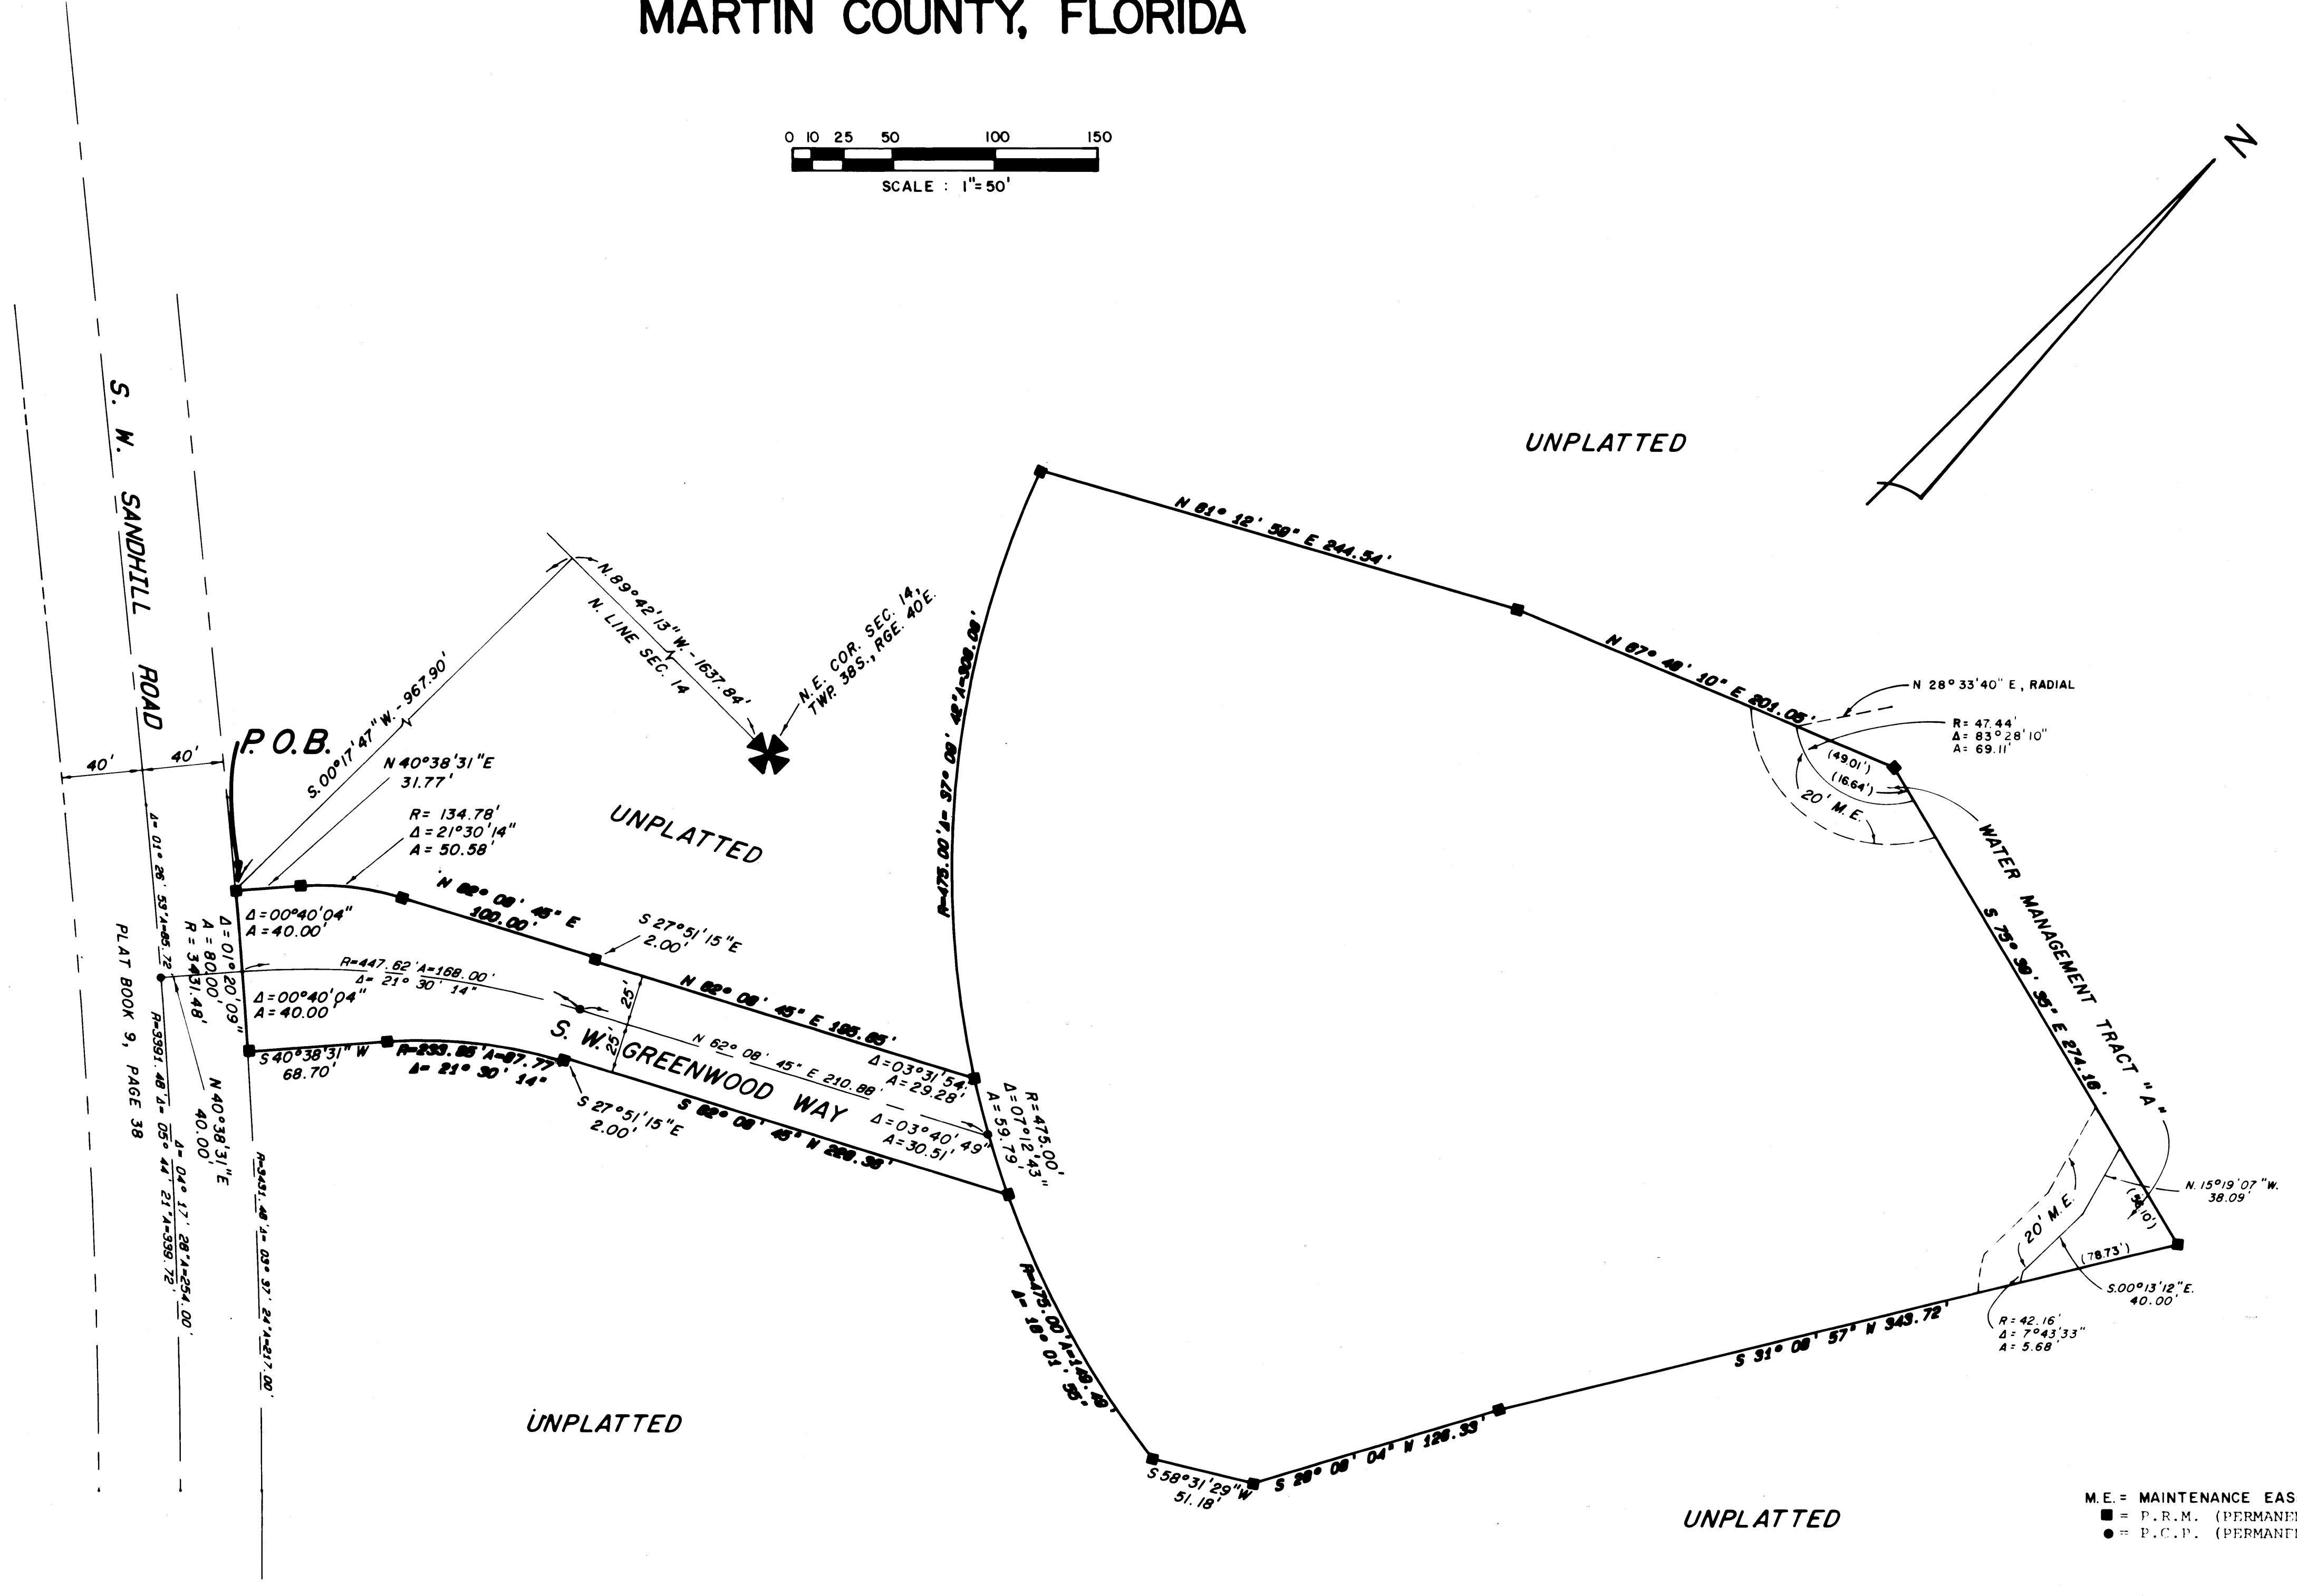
MARTIN COUNTY, FLORIDA

0 10 25 50 100 150

SCALE : 1"=50'

N

UNPLATTED

S. W. SANDHILL ROAD

40' 40'

P.O.B.

S.00°17'47"W.-967.90'

N.89°42'13"W.-1637.84'

N. LINE SEC. 14

N.E. COR. SEC. 14, TWP. 38S., RGE. 40E.

N 40°38'31"E 31.77'

R= 134.78'
Δ=21°30'14"
A= 50.58'

UNPLATTED

N 62° 08' 45" E 100.00'

S 27°51'15"E 2.00'

Δ=00°40'04"
A=40.00'

Δ=01°20'09"
A=80.00'
R=3431.48'

Δ=01°26'53"A=85.72

R=447.62' A=168.00'
Δ= 21° 30' 14"

Δ=00°40'04"
A=40.00'

N 62° 08' 45" E 185.85'

25' 25'

S. W. GREENWOOD WAY

N 62° 08' 45" E 210.88'

S 40°38'31"W 68.70'

R=233.85' A=87.77'
Δ= 21° 30' 14"

S 27°51'15"E 2.00'

S 62° 08' 45" W 229.35'

Δ=03°31'54"
A=29.28'

Δ=03°40'49"
A=30.51'

R=475.00'
Δ=07°12'43"
A=59.79'

PLAT BOOK 9, PAGE 38

R=3391.48' Δ=05°44'21" A=339.72'

N 40°38'31"E 40.00'

Δ=04°17'28" A=254.00'

R=3431.48' Δ=03°37'24" A=217.00'

R=475.00' Δ= 37° 08' 42" A=308.08'

N 61° 12' 58" E 244.54'

N 67° 48' 10" E 201.05'

N 28° 33'40" E, RADIAL

R= 47.44'
Δ= 83°28'10"
A= 69.11'

(49.01')
(16.64')
20' M.E.

WATER MANAGEMENT TRACT "A"

S 75° 30' 35" E 274.16'

N.15°19'07"W. 38.09'

(54.10')
20' M.E.
(78.73')

S.00°13'12"E. 40.00'

R=42.16'
Δ=7°43'33"
A=5.68'

S 31° 08' 57" W 343.72'

R=475.00' A=149.49'
Δ= 18° 01' 55"

S 58°31'29"W 51.18'

S 29° 08' 04" W 128.33'

UNPLATTED

UNPLATTED

M.E.= MAINTENANCE EAS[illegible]
■ = P.R.M. (PERMANE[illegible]
● = P.C.P. (PERMANE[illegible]